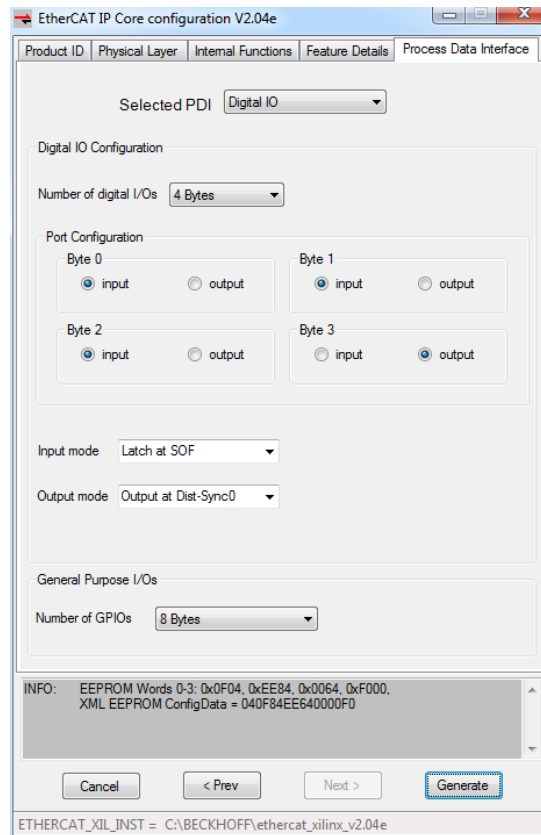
EtherCAT IP Core configuration V2.04e

Product ID | Physical Layer | Internal Functions | Feature Details | Process Data Interface

Selected PDI Digital IO

Digital IO Configuration

Number of digital I/Os 4 Bytes

Port Configuration

Byte 0
input output

Byte 1
input output

Byte 2
input output

Byte 3
input output

Input mode Latch at SOF

Output mode Output at Dist-Sync0

General Purpose I/Os

Number of GPIOs 8 Bytes

INFO: EEPROM Words 0-3: 0x0F04, 0xEE84, 0x0064, 0xF000,
XML EEPROM ConfigData = 040F84EE640000F0

Cancel < Prev Next > Generate

ETHERCAT_XIL_INST = C:\BECKHOFF\ethercat_xilinx_v2.04e